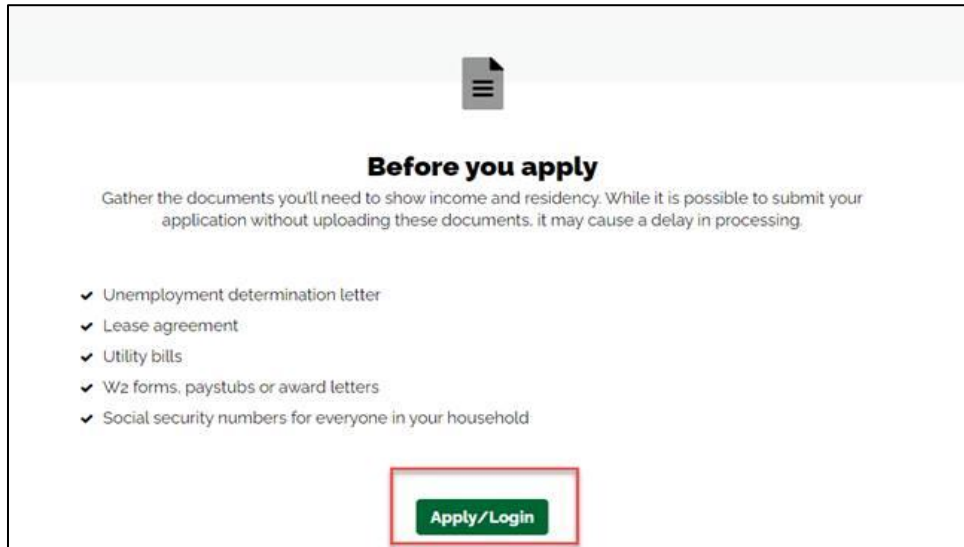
Before you apply

Gather the documents you'll need to show income and residency. While it is possible to submit your application without uploading these documents, it may cause a delay in processing.

- Unemployment determination letter
- Lease agreement
- Utility bills
- W2 forms, paystubs or award letters
- Social security numbers for everyone in your household

Apply/Login